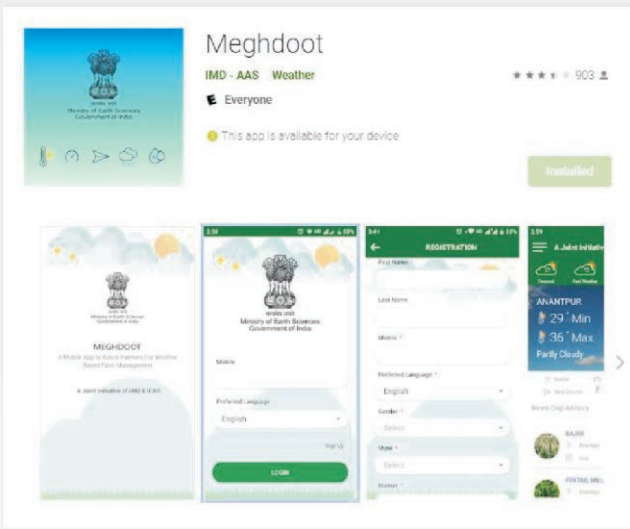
सत्यमेव जयते
Ministry of Earth Sciences
Government of India

Meghdoot

IMD - AAS Weather

★★★★★ 903

E Everyone

This app is available for your device

Installed

सत्यमेव जयते
Ministry of Earth Sciences
Government of India

MEGHDOOT

A Mobile App to Assist Farmers for Weather Based Farm Management

A Joint Initiative of IMD & ICAR

2:58

सत्यमेव जयते
Ministry of Earth Sciences
Government of India

Mobile

Preferred Language

English

Sign Up

LOGIN

3:41

REGISTRATION

First Name *

Last Name

Mobile *

Preferred Language *

English

Gender *

Select

State *

Select

District *

2:59

A Joint Initiative

Forecast

Past Weather

ANANTPUR

29 ° Min

36 ° Max

Partly Cloudy

Recent Crop Advisory

BAJRA

FOXTAIL MILL